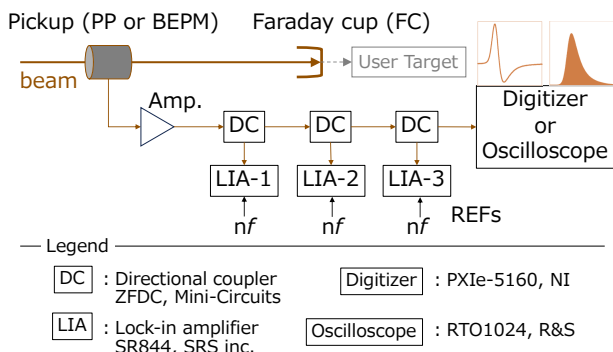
Pickup (PP or BEPM)

Faraday cup (FC)

beam

User Target

Amp.

DC

DC

DC

Digitizer or Oscilloscope

LIA-1

LIA-2

LIA-3

n$f$

n$f$

n$f$

REFs

Legend

DC : Directional coupler ZFDC, Mini-Circuits

Digitizer : PXIe-5160, NI

LIA : Lock-in amplifier SR844, SRS inc.

Oscilloscope : RTO1024, R&S